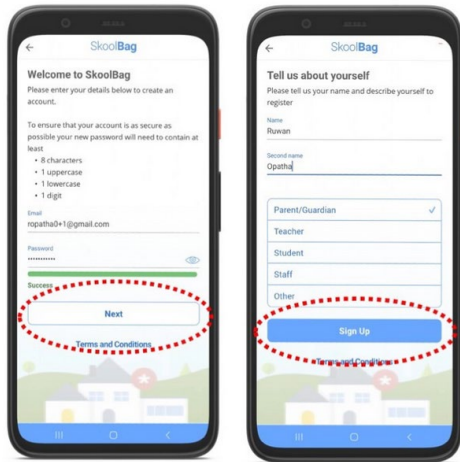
←
SkoolBag

Welcome to SkoolBag

Please enter your details below to create an account.

To ensure that your account is as secure as possible your new password will need to contain at least

- 8 characters
- 1 uppercase
- 1 lowercase
- 1 digit

Email
ropatha0+1@gmail.com

Password
••••••••••

Success

Next

Terms and Conditions

←
SkoolBag

Tell us about yourself

Please tell us your name and describe yourself to register

Name
Ruwan

Second name
Opatha

Parent/Guardian ✓
Teacher
Student
Staff
Other

Sign Up

Terms and Conditions